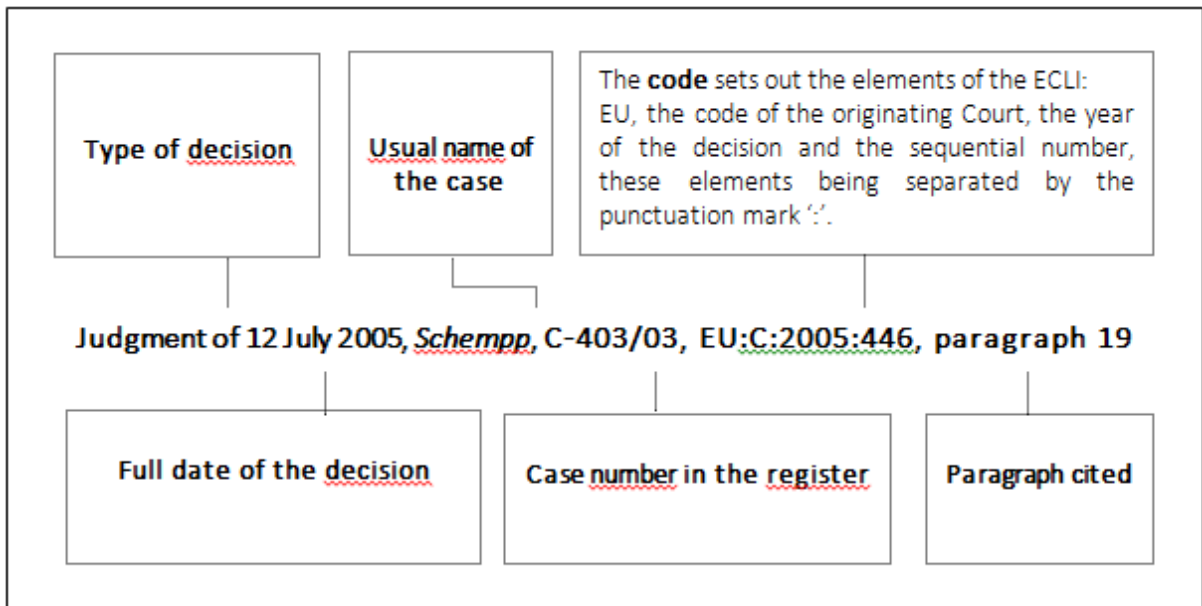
Type of decision

Usual name of the case

The **code** sets out the elements of the ECLI: EU, the code of the originating Court, the year of the decision and the sequential number, these elements being separated by the punctuation mark ':'.

Judgment of 12 July 2005, *Schempp*, C-403/03, EU:C:2005:446, paragraph 19

Full date of the decision

Case number in the register

Paragraph cited